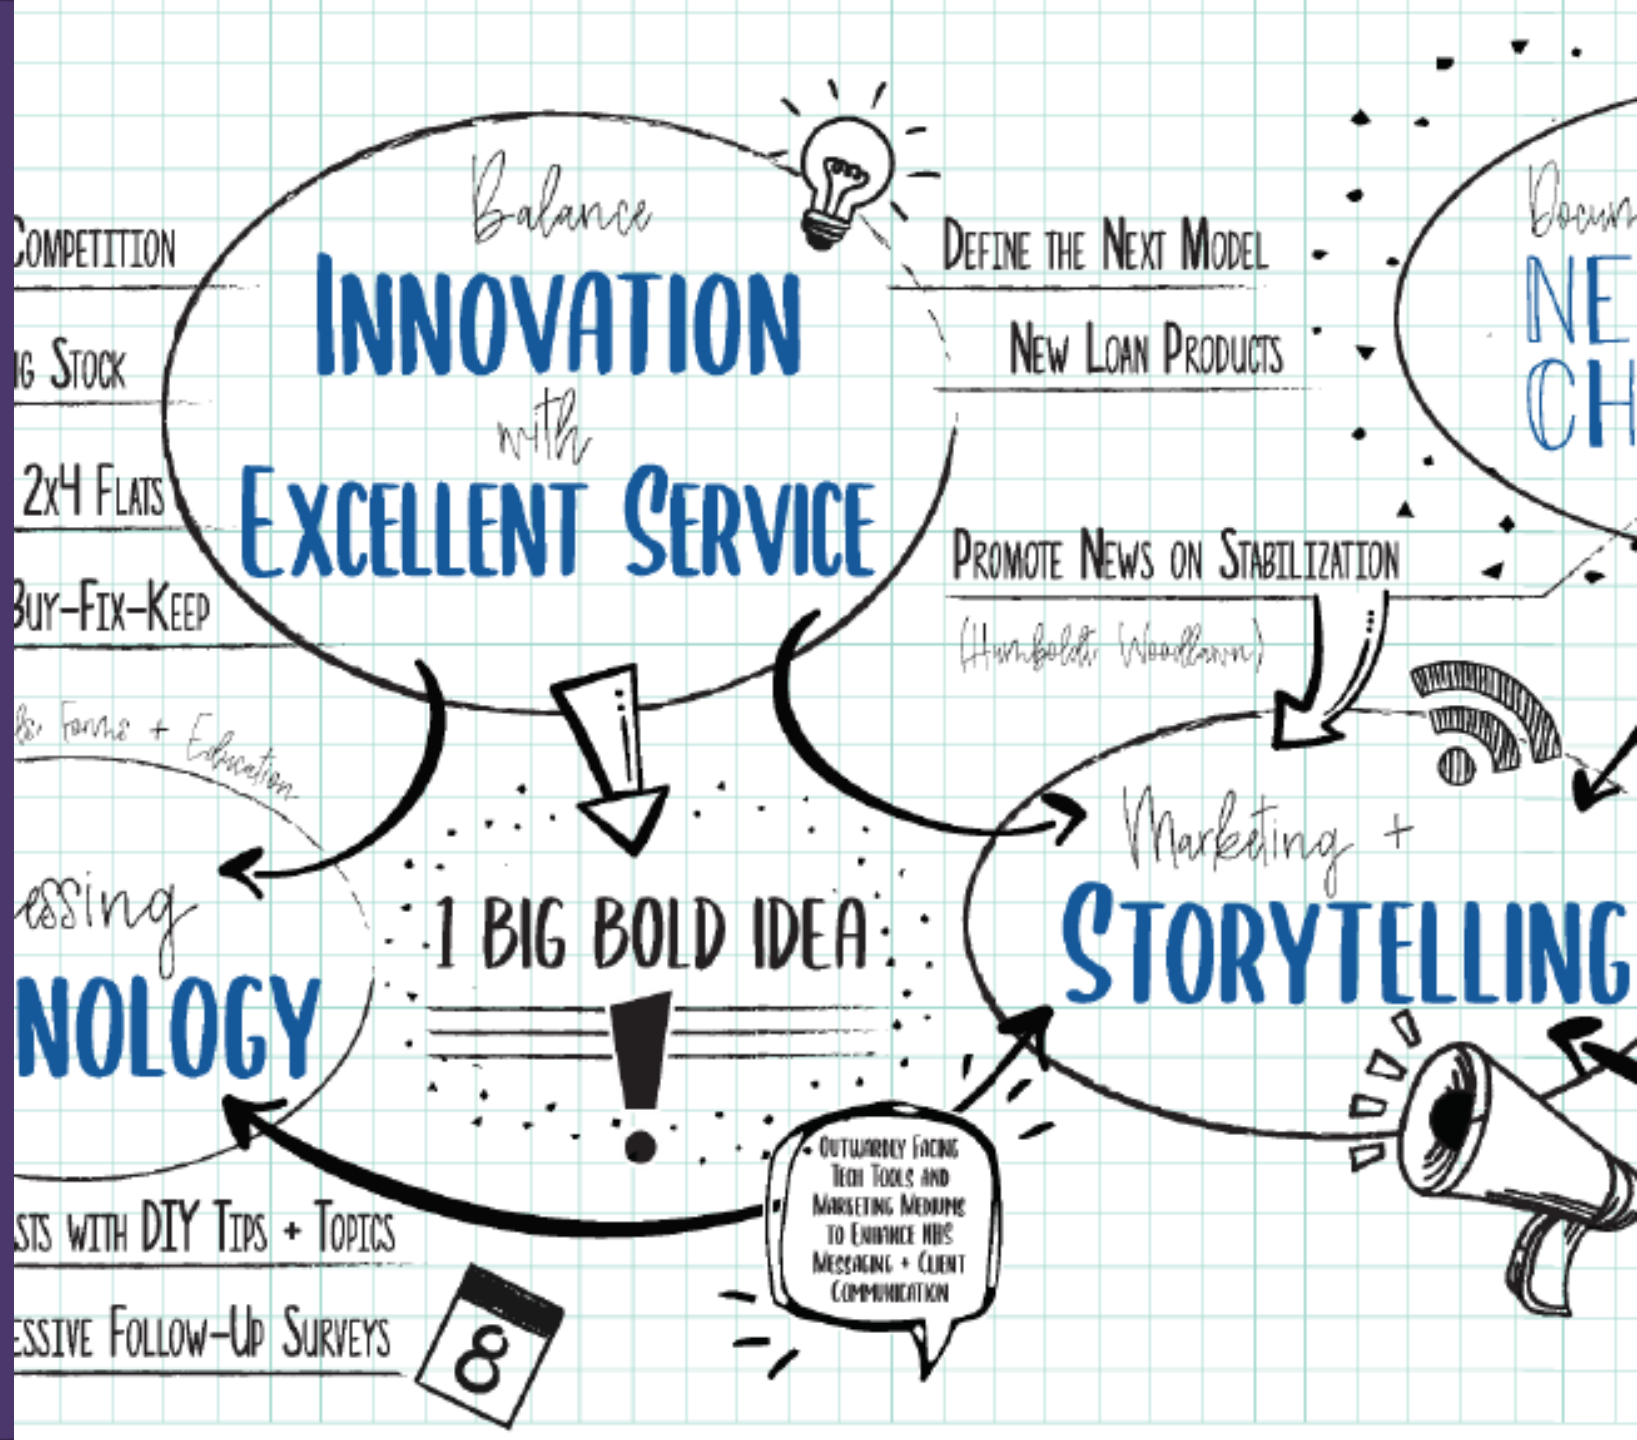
Competition

ng Stock

2x4 Flats

Buy-Fix-Keep

Balance
INNOVATION
with
EXCELLENT SERVICE

Define the Next Model

New Loan Products

Promote News on Stabilization
(Humboldt, Woodlawn)

Docum
NE
CH

ls: Forms + Education

essing
NOLOGY

1 BIG BOLD IDEA
!

Marketing +
STORYTELLING

Outwardly Facing Tech Tools and Marketing Mediums to Enhance NHS Messaging + Client Communication

sts with DIY Tips + Topics

essive Follow-Up Surveys

8